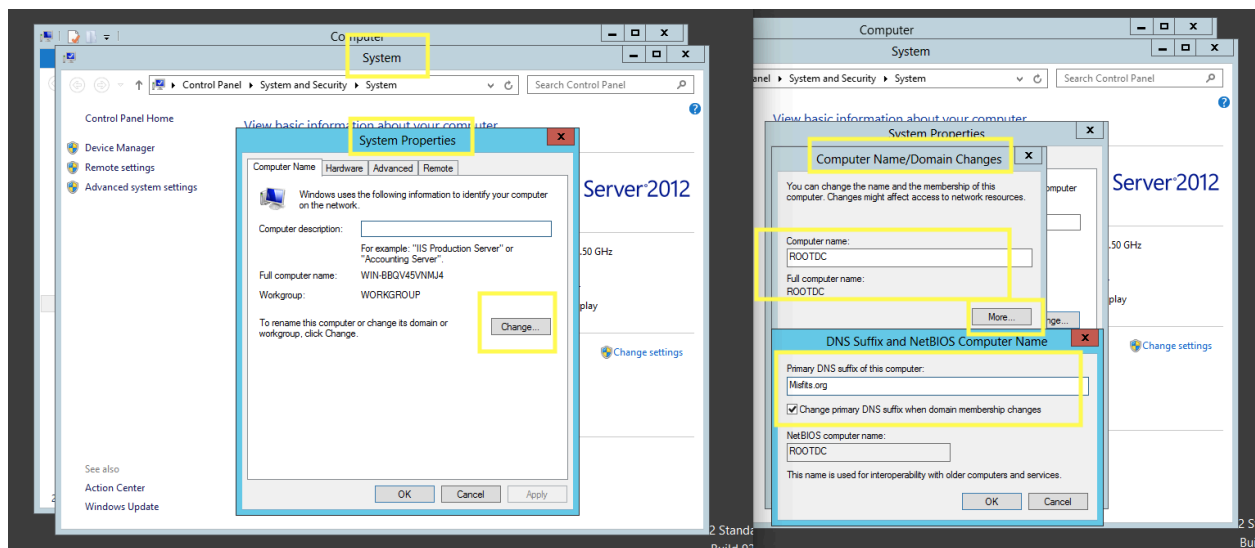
Computer

System

Control Panel ▸ System and Security ▸ System

Search Control Panel

Control Panel Home

Device Manager

Remote settings

Advanced system settings

View basic information about your computer

System Properties

Computer Name | Hardware | Advanced | Remote

Windows uses the following information to identify your computer on the network.

Computer description:

For example: "IIS Production Server" or "Accounting Server".

Full computer name: WIN-BBQV45VNMJ4

Workgroup: WORKGROUP

To rename this computer or change its domain or workgroup, click Change.

Change...

OK Cancel Apply

Server 2012

.50 GHz

play

Change settings

See also

Action Center

Windows Update

2 Standa

Computer

System

nel ▸ System and Security ▸ System

Search Control Panel

View basic information about your computer

System Properties

Computer Name/Domain Changes

You can change the name and the membership of this computer. Changes might affect access to network resources.

Computer name:

ROOTDC

Full computer name:

ROOTDC

More...

Server 2012

.50 GHz

play

Change settings

DNS Suffix and NetBIOS Computer Name

Primary DNS suffix of this computer:

Misfits.org

Change primary DNS suffix when domain membership changes

NetBIOS computer name:

ROOTDC

This name is used for interoperability with older computers and services.

OK Cancel

2 S